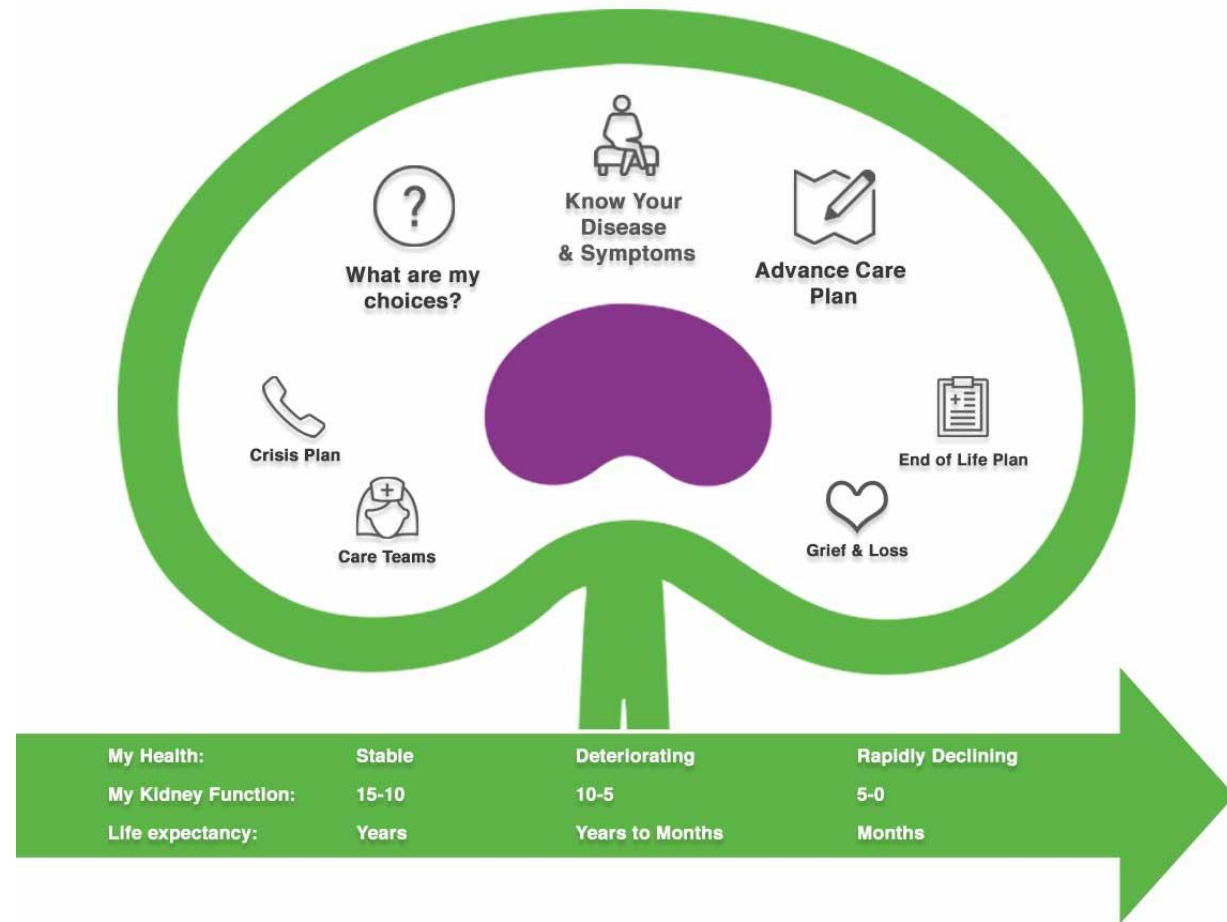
What are my choices?

Know Your Disease & Symptoms

Advance Care Plan

Crisis Plan

End of Life Plan

Care Teams

Grief & Loss

| My Health: | Stable | Deteriorating | Rapidly Declining |
|---|---|---|---|
| My Kidney Function: | 15-10 | 10-5 | 5-0 |
| Life expectancy: | Years | Years to Months | Months |